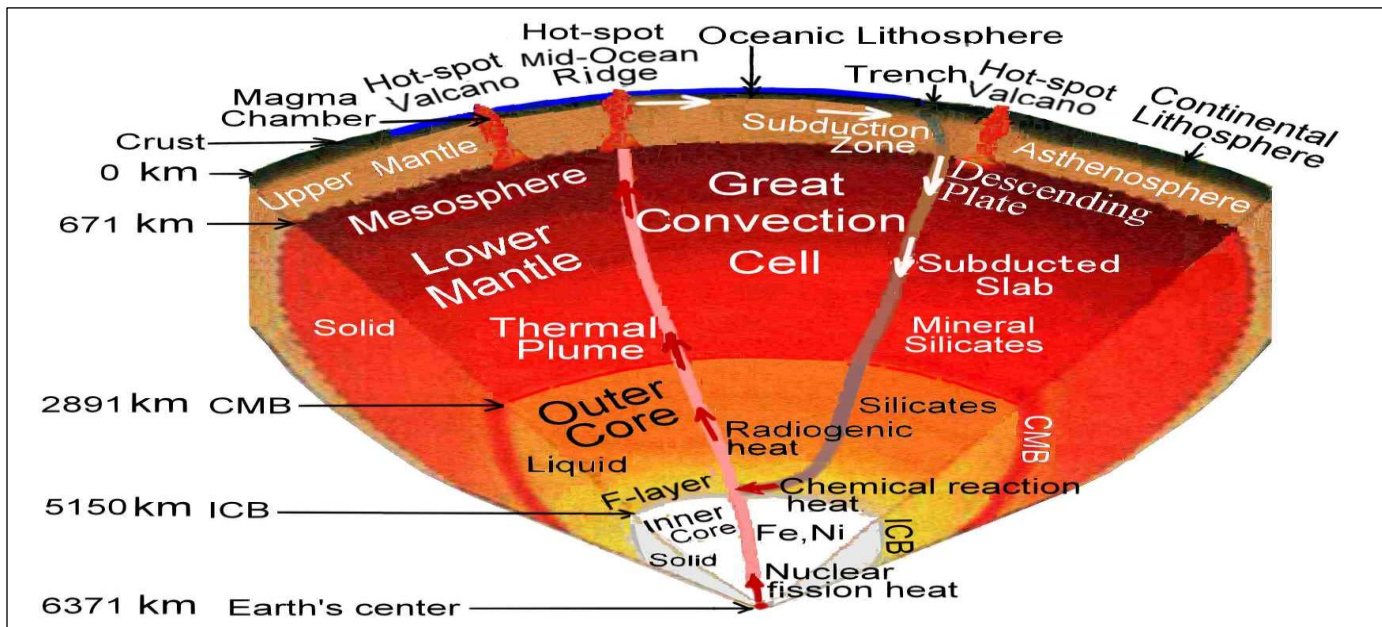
Hot-spot Mid-Ocean Ridge

Oceanic Lithosphere

Hot-spot Valcano

Magma Chamber

Trench

Hot-spot Valcano

Continental Lithosphere

Crust

Subduction Zone

0 km

Upper Mantle

Asthenosphere

Mesosphere

Great Convection Cell

Descending Plate

671 km

Lower Mantle

Subducted Slab

Solid

Thermal Plume

Mineral Silicates

2891 km CMB

Outer Core

Silicates

CMB

Radiogenic heat

Liquid

F-layer

Chemical reaction heat

5150 km ICB

Inner Core

Fe,Ni

ICB

Solid

Nuclear fission heat

6371 km Earth's center